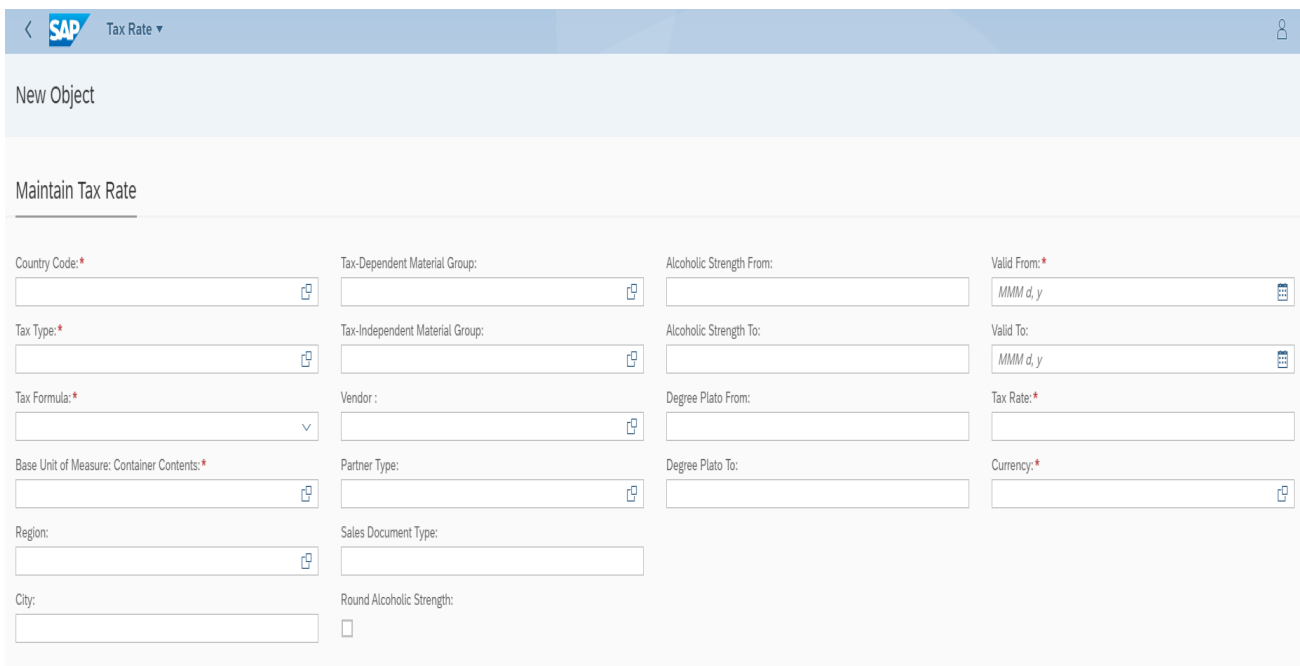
SAP Tax Rate ▾

New Object

Maintain Tax Rate

Country Code:*

Tax-Dependent Material Group:

Alcoholic Strength From:

Valid From:*
MMM d, y

Tax Type:*

Tax-Independent Material Group:

Alcoholic Strength To:

Valid To:
MMM d, y

Tax Formula:*

Vendor :

Degree Plato From:

Tax Rate:*

Base Unit of Measure: Container Contents:*

Partner Type:

Degree Plato To:

Currency:*

Region:

Sales Document Type:

City:

Round Alcoholic Strength: